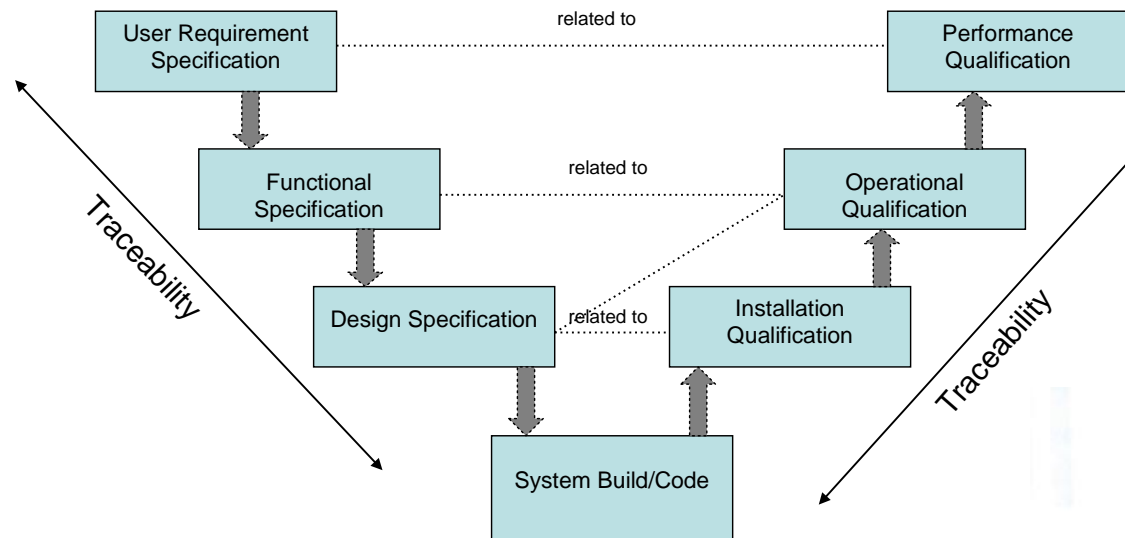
User Requirement Specification

related to

Performance Qualification

Functional Specification

related to

Operational Qualification

Traceability

Design Specification

related to

Installation Qualification

Traceability

System Build/Code